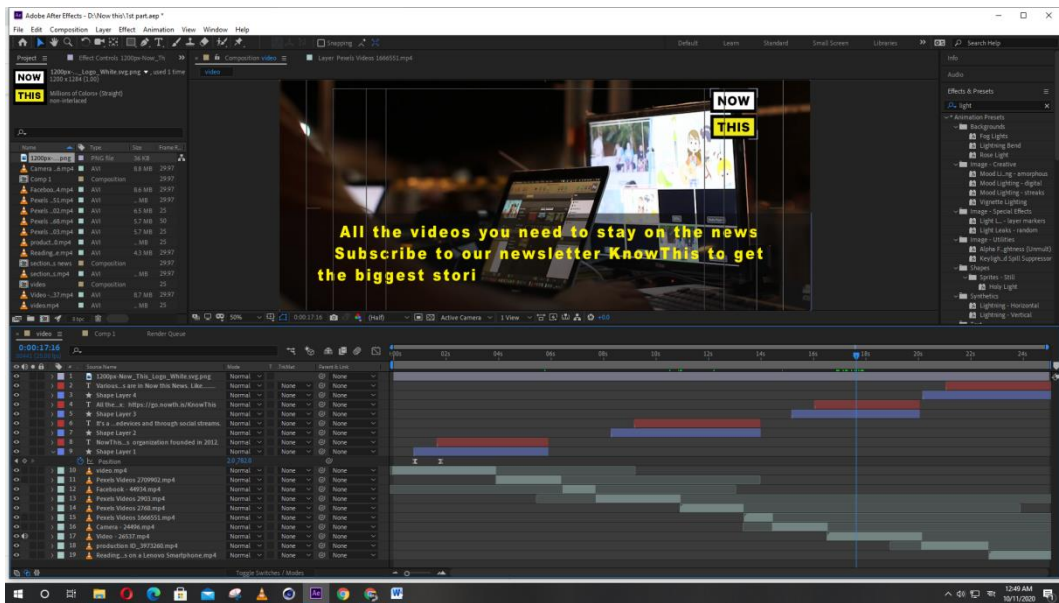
Adobe After Effects - D:\Now this\1st part.aep *

File Edit Composition Layer Effect Animation View Window Help

Snapping

Default Learn Standard Small Screen Libraries Search Help

Project ≡ Effect Controls 1200px-Now_Th Composition video ≡ Layer: Pexels Videos 1666551.mp4

video

NOW
1200px-..._Logo_White.svg.png ▼, used 1 time
1200 x 1284 (1.00)

THIS
Millions of Colors+ (Straight)
non-interlaced

| Name | Type | Size | Frame R... |
|---|---|---|---|
| 1200px-....png | PNG file | 36 KB | |
| Camera ...6.mp4 | AVI | 8.8 MB | 29.97 |
| Comp 1 | Composition | | 29.97 |
| Facebook...4.mp4 | AVI | 8.6 MB | 29.97 |
| Pexels ...51.mp4 | AVI | ... MB | 29.97 |
| Pexels ...02.mp4 | AVI | 6.5 MB | 25 |
| Pexels ...68.mp4 | AVI | 5.7 MB | 50 |
| Pexels ...03.mp4 | AVI | 5.7 MB | 25 |
| product...0.mp4 | AVI | ... MB | 25 |
| Reading...e.mp4 | AVI | 4.3 MB | 29.97 |
| section...s news | Composition | | 29.97 |
| section...t.mp4 | AVI | ... MB | 29.97 |
| video | Composition | | 25 |
| Video -...37.mp4 | AVI | 8.7 MB | 29.97 |
| video.mp4 | AVI | ... MB | 25 |

NOW
THIS

All the videos you need to stay on the news
Subscribe to our newsletter KnowThis to get
the biggest stori

50% 0:00:17:16 (Half) Active Camera 1 View +0.0

Info
Audio
Effects & Presets
light
* Animation Presets
Backgrounds
Fog Lights
Lightning Bend
Rose Light
Image - Creative
Mood Li...ng - amorphous
Mood Lighting - digital
Mood Lighting - streaks
Vignette Lighting
Image - Special Effects
Light L... - laser markers
Light Leaks - random
Image - Utilities
Alpha F...ghtness (Unmult)
Keyligh...d Spill Suppressor
Shapes
Sprites - Still
Holy Light
Synthetics
Lightning - Horizontal
Lightning - Vertical

video ≡ Comp 1 Render Queue

0:00:17:16

| # | Source Name | Mode | T TrkMat | Parent & Link |
|---|---|---|---|---|
| 1 | 1200px-Now_This_Logo_White.svg.png | Normal | | None |
| 2 | T Various...s are in Now this News. Like...... | Normal | None | None |
| 3 | ★ Shape Layer 4 | Normal | None | None |
| 4 | T All the...s https://go.nowth.is/KnowThis | Normal | None | None |
| 5 | ★ Shape Layer 3 | Normal | None | None |
| 6 | T It's a ...edevices and through social streams. | Normal | None | None |
| 7 | ★ Shape Layer 2 | Normal | None | None |
| 8 | T NowThis...s organization founded in 2012. | Normal | None | None |
| 9 | ★ Shape Layer 1 | Normal | None | None |
| | Position | 2.0,782.0 | | |
| 10 | video.mp4 | Normal | None | None |
| 11 | Pexels Videos 2709902.mp4 | Normal | None | None |
| 12 | Facebook - 44934.mp4 | Normal | None | None |
| 13 | Pexels Videos 2903.mp4 | Normal | None | None |
| 14 | Pexels Videos 2768.mp4 | Normal | None | None |
| 15 | Pexels Videos 1666551.mp4 | Normal | None | None |
| 16 | Camera - 24496.mp4 | Normal | None | None |
| 17 | Video - 26537.mp4 | Normal | None | None |
| 18 | production ID_3973260.mp4 | Normal | None | None |
| 19 | Reading...s on a Lenovo Smartphone.mp4 | Normal | None | None |

0s 02s 04s 06s 08s 10s 12s 14s 16s 18s 20s 22s 24s

Toggle Switches / Modes

12:49 AM
10/11/2020